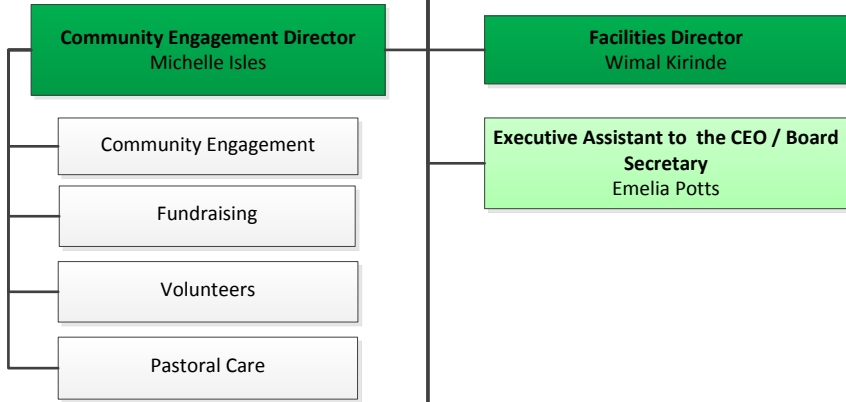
**Community Engagement Director**
Michelle Isles

Community Engagement

Fundraising

Volunteers

Pastoral Care

**Facilities Director**
Wimal Kirinde

**Executive Assistant to the CEO / Board Secretary**
Emelia Potts